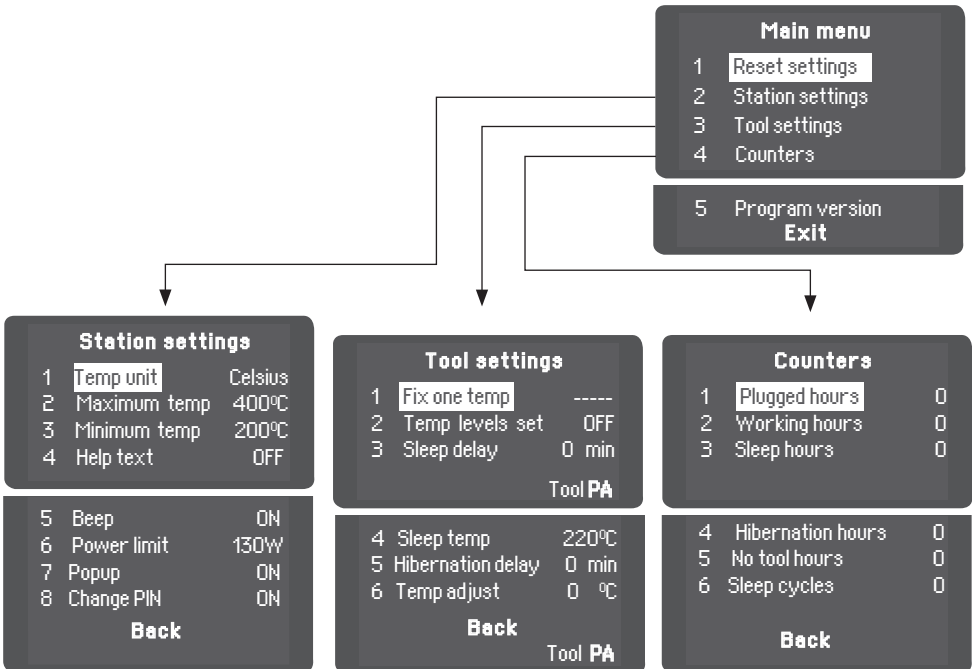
Main menu
1 Reset settings
2 Station settings
3 Tool settings
4 Counters

5 Program version
Exit

Station settings
1 Temp unit Celsius
2 Maximum temp 400ºC
3 Minimum temp 200ºC
4 Help text OFF

5 Beep ON
6 Power limit 130W
7 Popup ON
8 Change PIN ON
Back

Tool settings
1 Fix one temp -----
2 Temp levels set OFF
3 Sleep delay 0 min
Tool PA

4 Sleep temp 220ºC
5 Hibernation delay 0 min
6 Temp adjust 0 ºC
Back
Tool PA

Counters
1 Plugged hours 0
2 Working hours 0
3 Sleep hours 0

4 Hibernation hours 0
5 No tool hours 0
6 Sleep cycles 0
Back